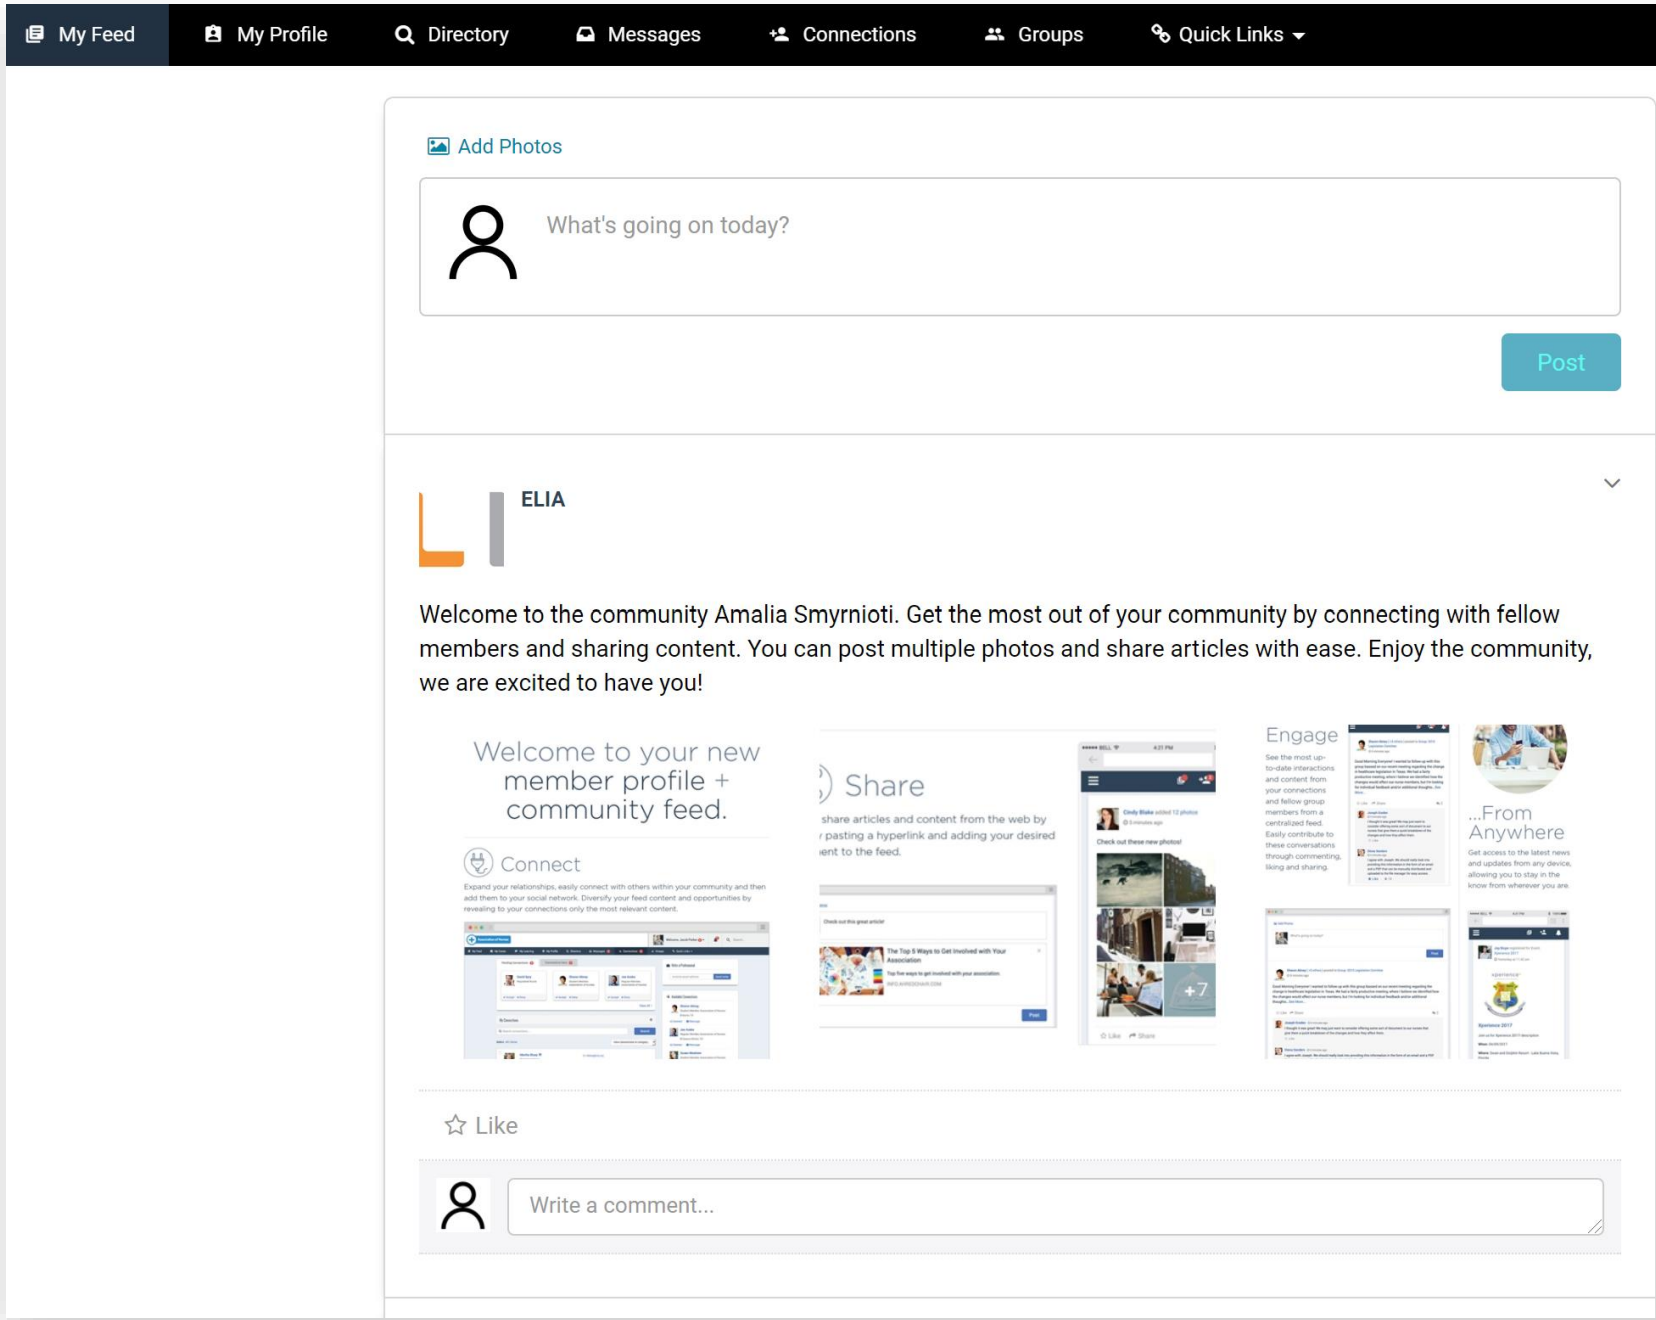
My Feed   My Profile   Directory   Messages   Connections   Groups   Quick Links

Add Photos

What's going on today?

Post

ELIA

Welcome to the community Amalia Smyrnioti. Get the most out of your community by connecting with fellow members and sharing content. You can post multiple photos and share articles with ease. Enjoy the community, we are excited to have you!

Welcome to your new member profile + community feed.

Connect

Expand your relationships, easily connect with others within your community and then add them to your social network. Diversify your feed content and opportunities by revealing to your connections only the most relevant content.

Share

share articles and content from the web by pasting a hyperlink and adding your desired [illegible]ent to the feed.

Check out these new photos!

+7

Engage

See the most up-to-date interactions and content from your connections and fellow group members from a centralized feed. Easily contribute to these conversations through commenting, liking and sharing.

...From Anywhere

Get access to the latest news and updates from any device, allowing you to stay in the know from wherever you are.

Like

Write a comment...